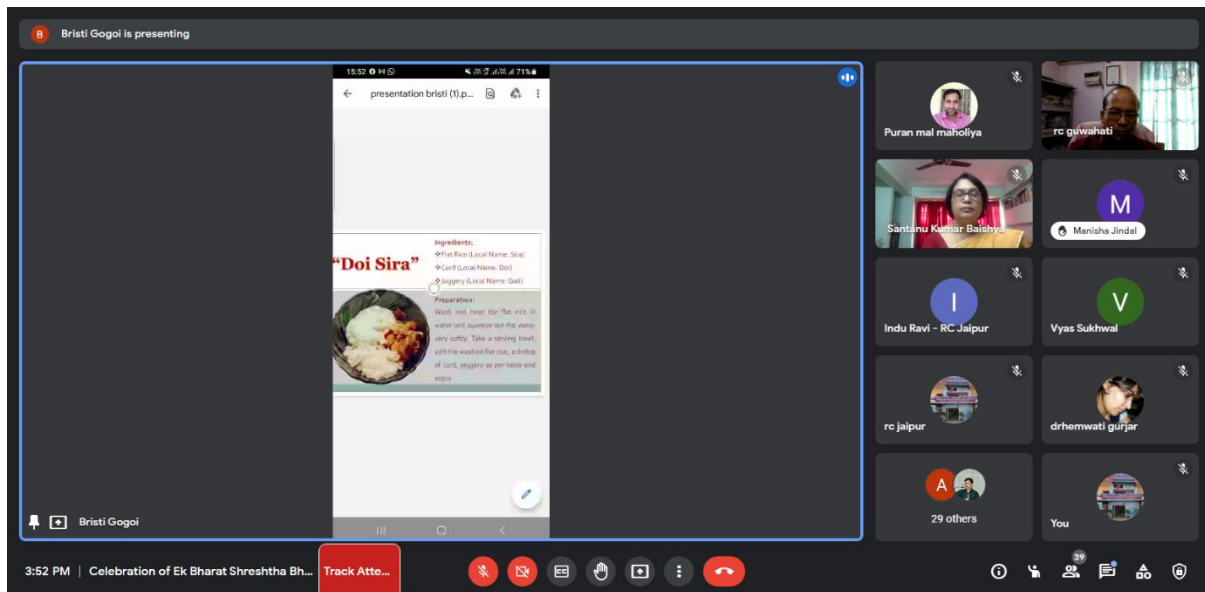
B Bristi Gogoi is presenting

15:52 71%

presentation bristi (1).p...

"Doi Sira"

Ingredients:
❖Flat Rice (Local Name: Sira)
❖Curd (Local Name: Doi)
❖Jaggery (Local Name: Gud)

Preparation:
Wash well, rinse the flat rice in water and squeeze out the water very softly. Take a serving bowl, add the washed flat rice, a dollop of curd, jaggery as per taste and enjoy

Bristi Gogoi

Puran mal maholiya

rc guwahati

Santanu Kumar Baishya

M

Manisha Jindal

I

Indu Ravi - RC Jaipur

V

Vyas Sukhwal

rc jaipur

drhemwati gurjar

A

29 others

You

3:52 PM | Celebration of Ek Bharat Shreshtha Bh...

Track Atte...

39